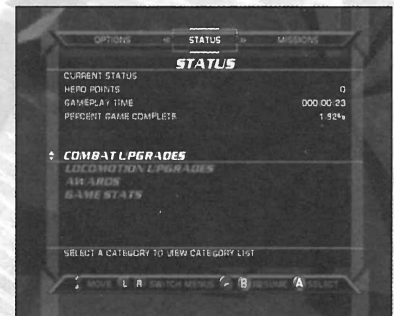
OPTIONS STATUS MISSIONS

STATUS

CURRENT STATUS

HERO POINTS 0

GAMEPLAY TIME 000:00:23

PERCENT GAME COMPLETE 1.92%

COMBAT UPGRADES

LOCOMOTION UPGRADES

AWARDS

GAME STATS

SELECT A CATEGORY TO VIEW CATEGORY LIST

MOVE L R SWITCH MENUS B RESUME A SELECT